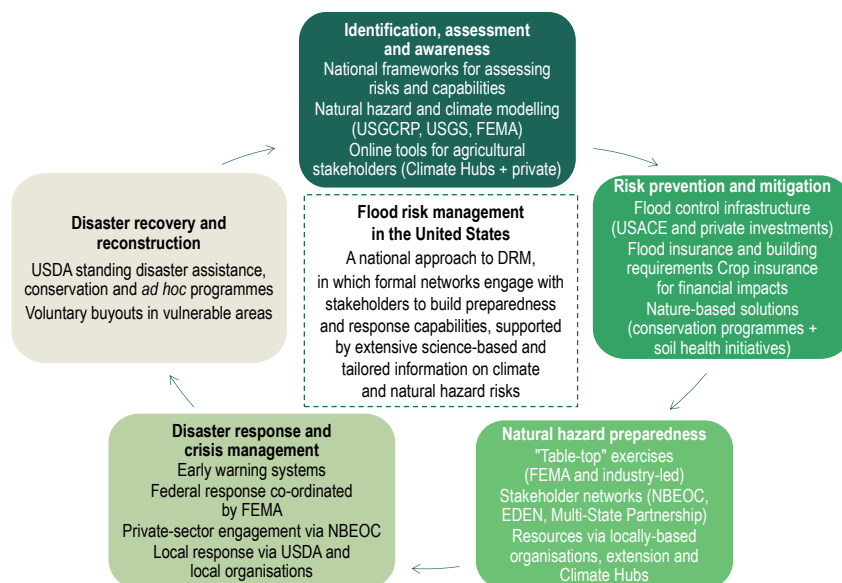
**Identification, assessment and awareness**
National frameworks for assessing risks and capabilities
Natural hazard and climate modelling (USGCRP, USGS, FEMA)
Online tools for agricultural stakeholders (Climate Hubs + private)

**Risk prevention and mitigation**
Flood control infrastructure (USACE and private investments)
Flood insurance and building requirements Crop insurance for financial impacts
Nature-based solutions (conservation programmes + soil health initiatives)

**Natural hazard preparedness**
"Table-top" exercises (FEMA and industry-led)
Stakeholder networks (NBEOC, EDEN, Multi-State Partnership)
Resources via locally-based organisations, extension and Climate Hubs

**Disaster response and crisis management**
Early warning systems
Federal response co-ordinated by FEMA
Private-sector engagement via NBEOC
Local response via USDA and local organisations

**Disaster recovery and reconstruction**
USDA standing disaster assistance, conservation and *ad hoc* programmes
Voluntary buyouts in vulnerable areas

**Flood risk management in the United States**
A national approach to DRM, in which formal networks engage with stakeholders to build preparedness and response capabilities, supported by extensive science-based and tailored information on climate and natural hazard risks